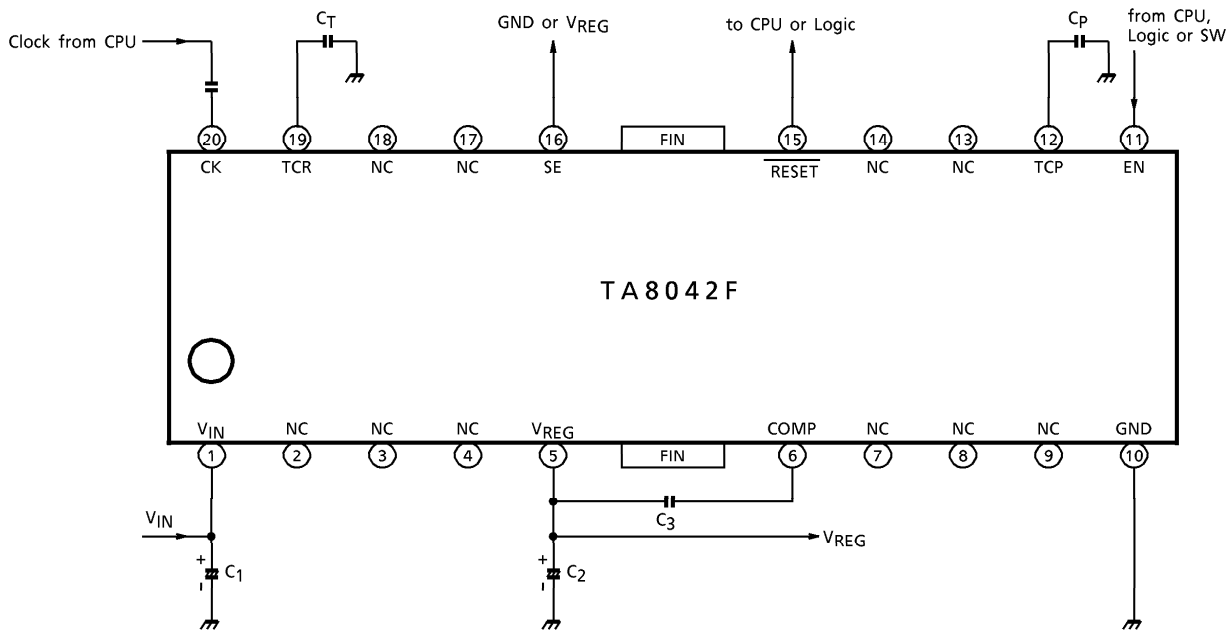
Clock from CPU
$C_T$
GND or $V_{REG}$
to CPU or Logic
$C_P$
from CPU, Logic or SW

20 CK
19 TCR
18 NC
17 NC
16 SE
FIN
15 $\overline{RESET}$
14 NC
13 NC
12 TCP
11 EN

TA8042F

$V_{IN}$ 1
NC 2
NC 3
NC 4
$V_{REG}$ 5
FIN
COMP 6
NC 7
NC 8
NC 9
GND 10

$V_{IN}$
+
$C_1$
-
$C_3$
$V_{REG}$
+
$C_2$
-